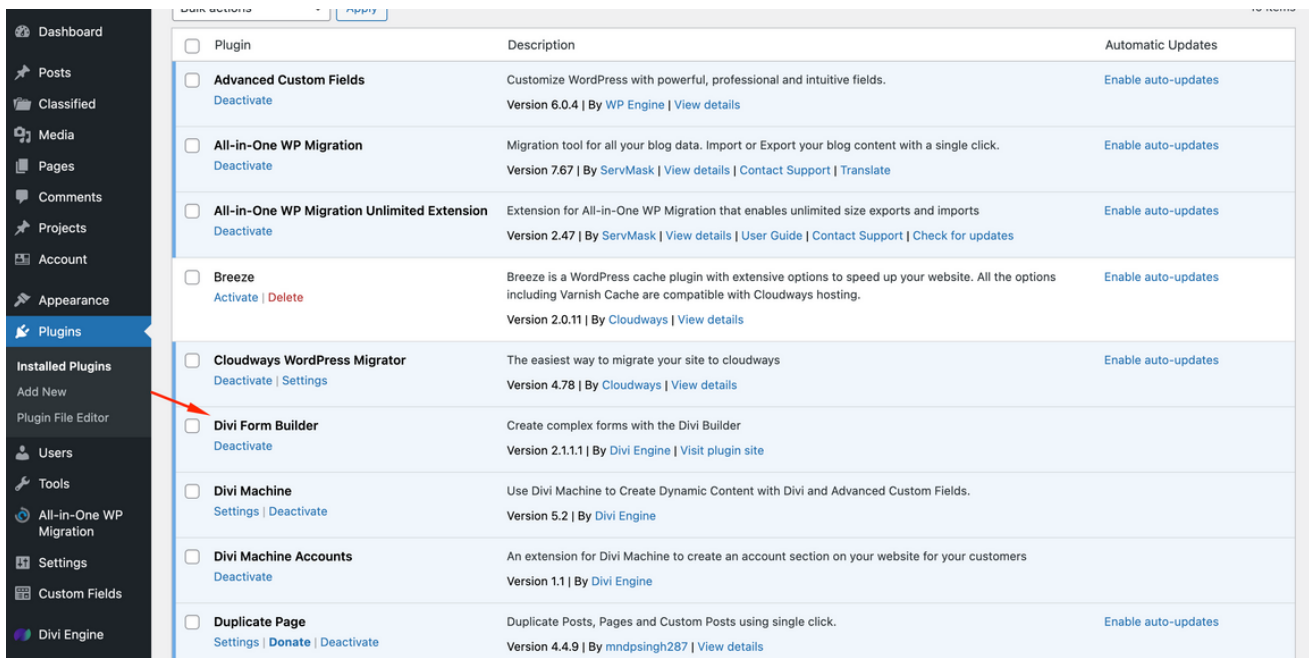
Dashboard
Posts
Classified
Media
Pages
Comments
Projects
Account
Appearance
Plugins
Installed Plugins
Add New
Plugin File Editor
Users
Tools
All-in-One WP Migration
Settings
Custom Fields
Divi Engine

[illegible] Apply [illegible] items

| Plugin | Description | Automatic Updates |
|---|---|---|
| Advanced Custom Fields<br>Deactivate | Customize WordPress with powerful, professional and intuitive fields.<br>Version 6.0.4 \| By WP Engine \| View details | Enable auto-updates |
| All-in-One WP Migration<br>Deactivate | Migration tool for all your blog data. Import or Export your blog content with a single click.<br>Version 7.67 \| By ServMask \| View details \| Contact Support \| Translate | Enable auto-updates |
| All-in-One WP Migration Unlimited Extension<br>Deactivate | Extension for All-in-One WP Migration that enables unlimited size exports and imports<br>Version 2.47 \| By ServMask \| View details \| User Guide \| Contact Support \| Check for updates | Enable auto-updates |
| Breeze<br>Activate \| Delete | Breeze is a WordPress cache plugin with extensive options to speed up your website. All the options including Varnish Cache are compatible with Cloudways hosting.<br>Version 2.0.11 \| By Cloudways \| View details | Enable auto-updates |
| Cloudways WordPress Migrator<br>Deactivate \| Settings | The easiest way to migrate your site to cloudways<br>Version 4.78 \| By Cloudways \| View details | Enable auto-updates |
| Divi Form Builder<br>Deactivate | Create complex forms with the Divi Builder<br>Version 2.1.1.1 \| By Divi Engine \| Visit plugin site | |
| Divi Machine<br>Settings \| Deactivate | Use Divi Machine to Create Dynamic Content with Divi and Advanced Custom Fields.<br>Version 5.2 \| By Divi Engine | |
| Divi Machine Accounts<br>Deactivate | An extension for Divi Machine to create an account section on your website for your customers<br>Version 1.1 \| By Divi Engine | |
| Duplicate Page<br>Settings \| Donate \| Deactivate | Duplicate Posts, Pages and Custom Posts using single click.<br>Version 4.4.9 \| By mndpsingh287 \| View details | Enable auto-updates |